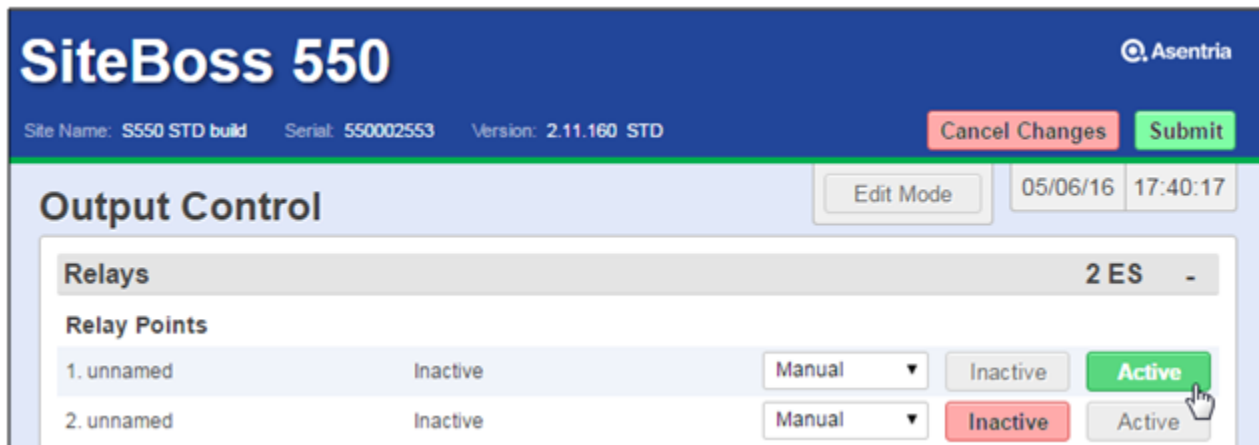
SiteBoss 550

Asentria

Site Name: S550 STD build Serial: 550002553 Version: 2.11.160 STD

Cancel Changes Submit

Output Control

Edit Mode

05/06/16 17:40:17

Relays 2 ES -

Relay Points

| 1. unnamed | Inactive | Manual ▼ | Inactive | Active |
|---|---|---|---|---|
| 2. unnamed | Inactive | Manual ▼ | Inactive | Active |